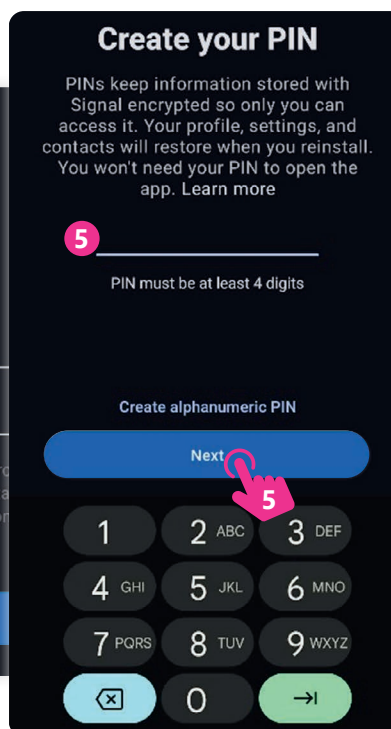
Create your PIN

PINs keep information stored with Signal encrypted so only you can access it. Your profile, settings, and contacts will restore when you reinstall. You won't need your PIN to open the app. Learn more

5

PIN must be at least 4 digits

Create alphanumeric PIN

Next

5

1
2 ABC
3 DEF
4 GHI
5 JKL
6 MNO
7 PQRS
8 TUV
9 WXYZ
0